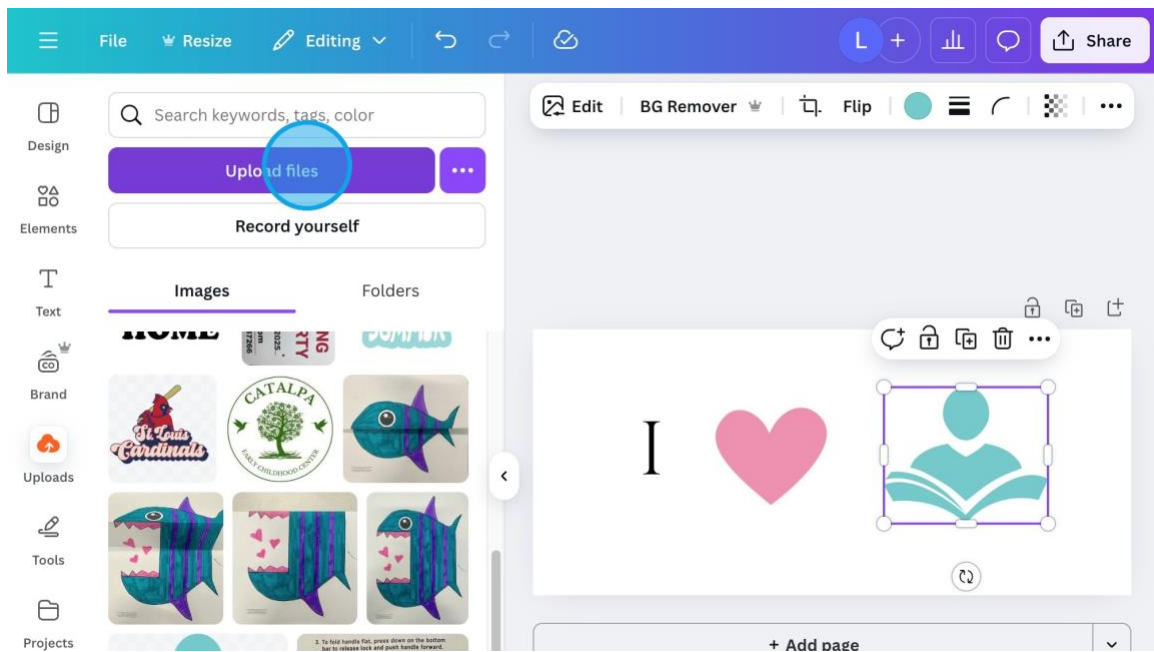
File
Resize
Editing
L
Share

Design
Elements
Text
Brand
Uploads
Tools
Projects

Search keywords, tags, color
Upload files
Record yourself
Images
Folders

HOME
St. Louis Cardinals
CATALPA
EARLY CHILDHOOD CENTER
3. To fold handle flat, press down on the bottom bar to release lock and push handle forward.

Edit
BG Remover
Flip

I

+ Add page